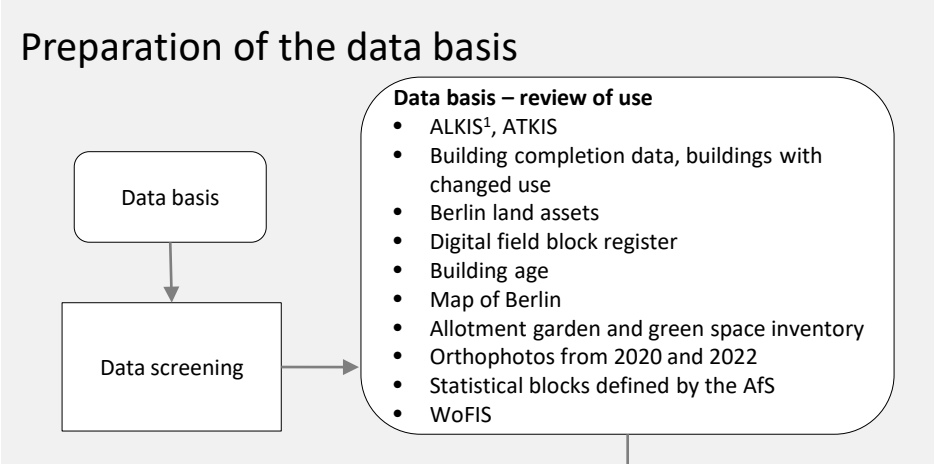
Preparation of the data basis

Data basis

Data screening

**Data basis – review of use**

- ALKIS$^1$, ATKIS
- Building completion data, buildings with changed use
- Berlin land assets
- Digital field block register
- Building age
- Map of Berlin
- Allotment garden and green space inventory
- Orthophotos from 2020 and 2022
- Statistical blocks defined by the AfS
- WoFIS